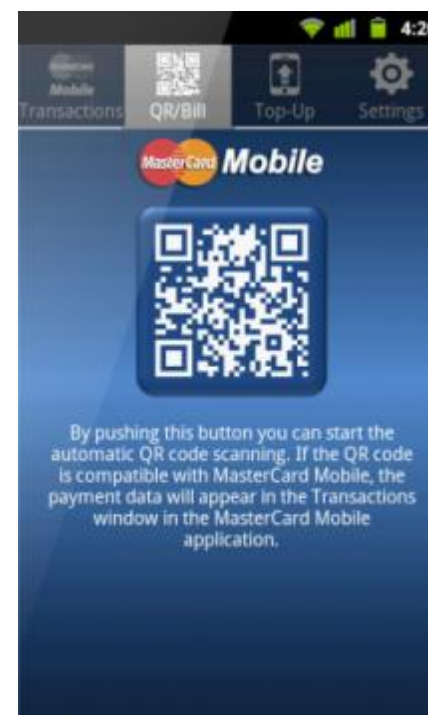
4:2

Mobile
Transactions

QR/Bill

Top-Up

Settings

MasterCard Mobile

By pushing this button you can start the automatic QR code scanning. If the QR code is compatible with MasterCard Mobile, the payment data will appear in the Transactions window in the MasterCard Mobile application.